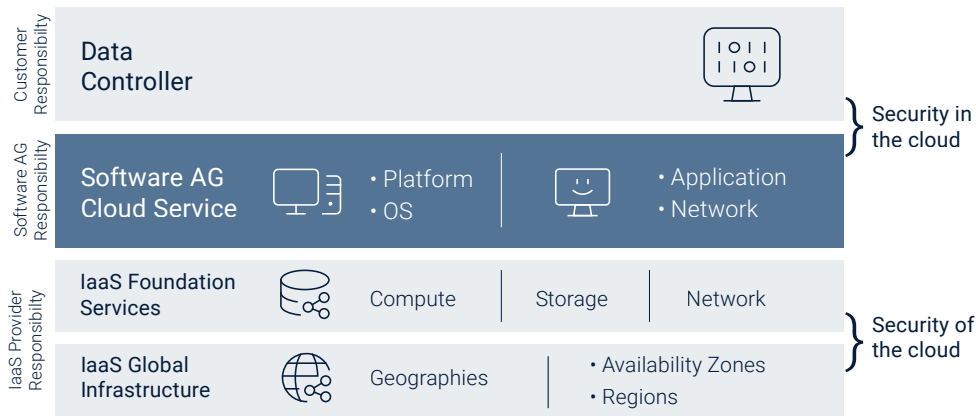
Customer Responsibility

Data Controller

1011
1101

Software AG Responsibility

Software AG Cloud Service

• Platform
• OS

• Application
• Network

Security in the cloud

IaaS Provider Responsibility

IaaS Foundation Services

Compute

Storage

Network

IaaS Global Infrastructure

Geographies

• Availability Zones
• Regions

Security of the cloud